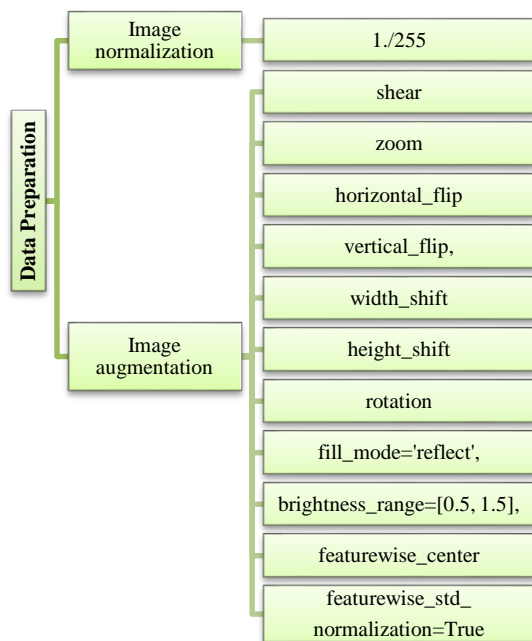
Data Preparation

Image normalization

1./255

Image augmentation

shear

zoom

horizontal_flip

vertical_flip,

width_shift

height_shift

rotation

fill_mode='reflect',

brightness_range=[0.5, 1.5],

featurewise_center

featurewise_std_ normalization=True